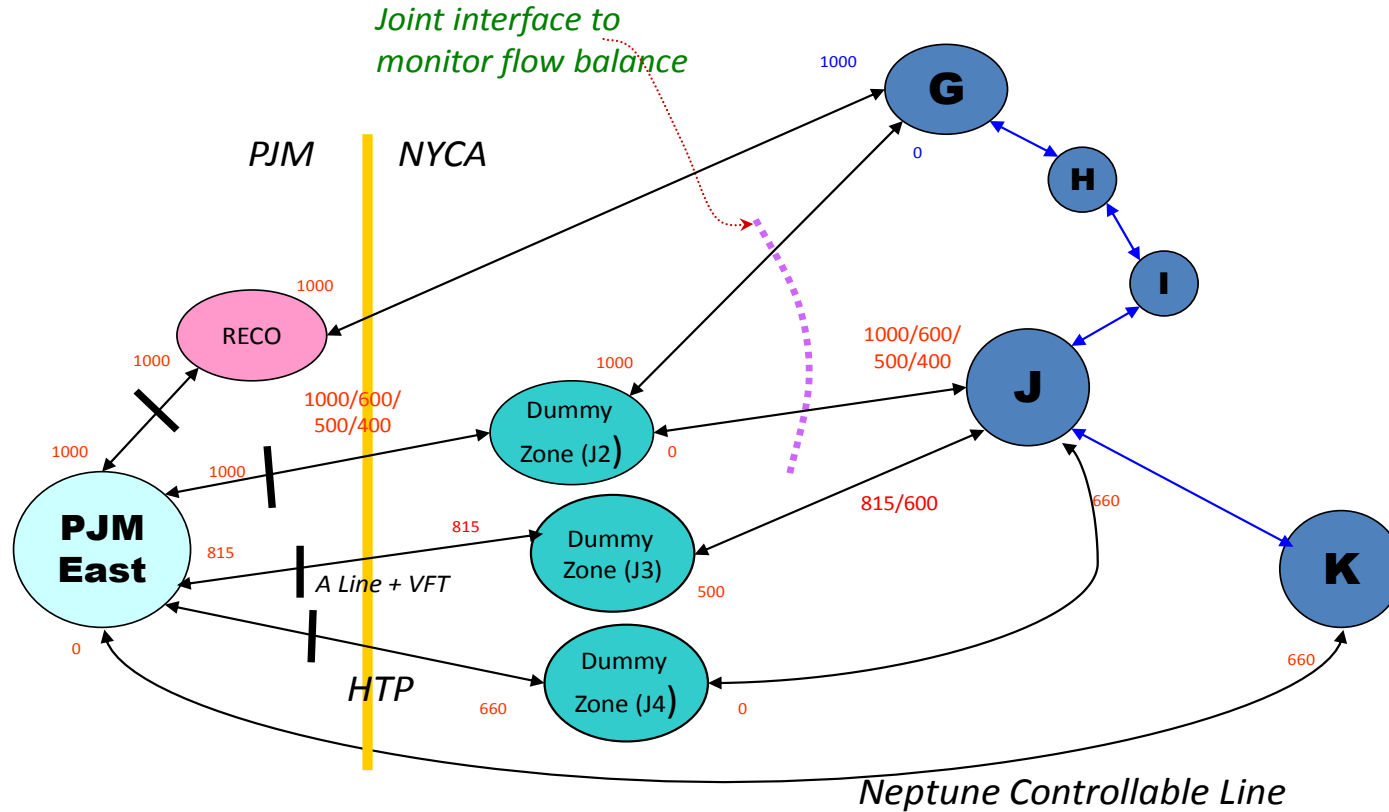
Joint interface to monitor flow balance

1000

G

0

H

I

PJM

NYCA

1000

RECO

1000

1000

1000/600/ 500/400

1000/600/ 500/400

J

Dummy Zone (J2)

1000

0

1000

815/600

660

PJM East

815

815

Dummy Zone (J3)

A Line + VFT

500

K

0

Dummy Zone (J4)

660

HTP

660

0

Neptune Controllable Line